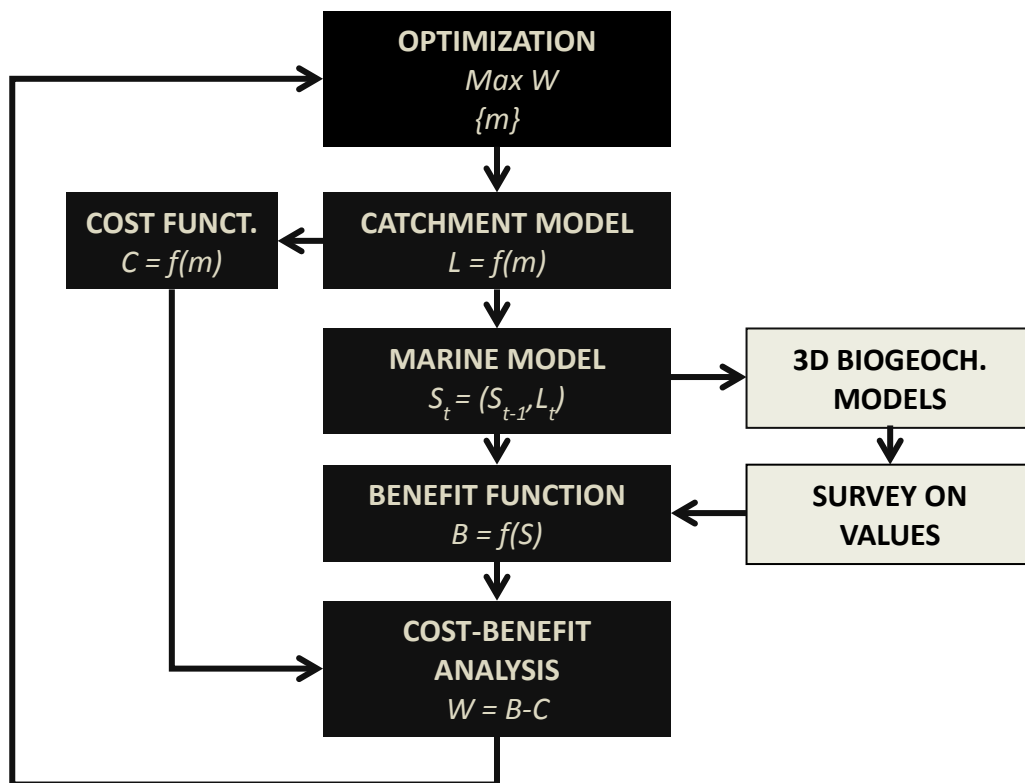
OPTIMIZATION
*Max W*
*{m}*

COST FUNCT.
$C = f(m)$

CATCHMENT MODEL
$L = f(m)$

MARINE MODEL
$S_t = (S_{t-1}, L_t)$

3D BIOGEOCH. MODELS

BENEFIT FUNCTION
$B = f(S)$

SURVEY ON VALUES

COST-BENEFIT ANALYSIS
$W = B-C$